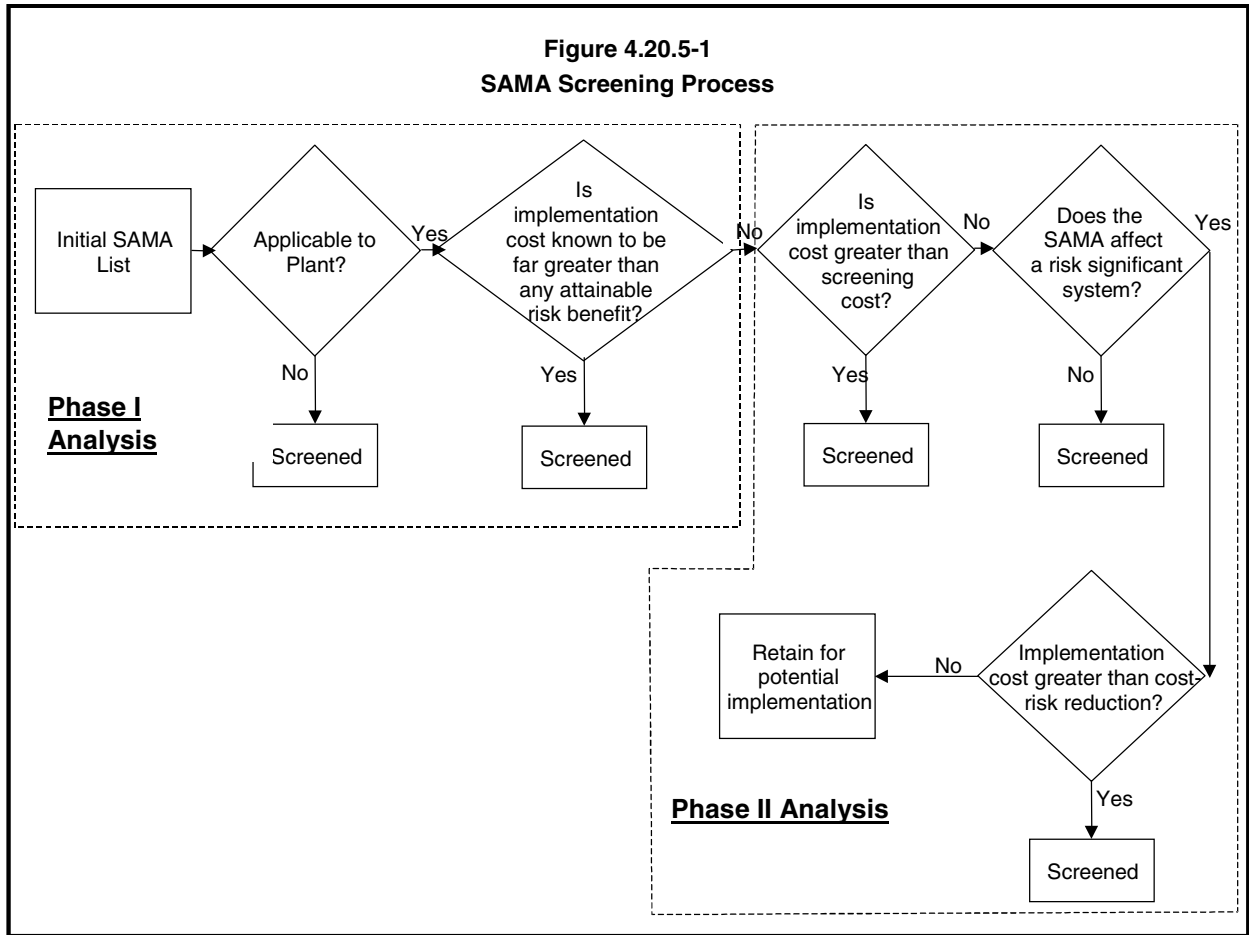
Figure 4.20.5-1
SAMA Screening Process

Initial SAMA List

Applicable to Plant?

Yes

Is implementation cost known to be far greater than any attainable risk benefit?

No

Is implementation cost greater than screening cost?

No

Does the SAMA affect a risk significant system?

Yes

No

Yes

Yes

No

Phase I Analysis

Screened

Screened

Screened

Screened

Retain for potential implementation

No

Implementation cost greater than cost-risk reduction?

Yes

Phase II Analysis

Screened